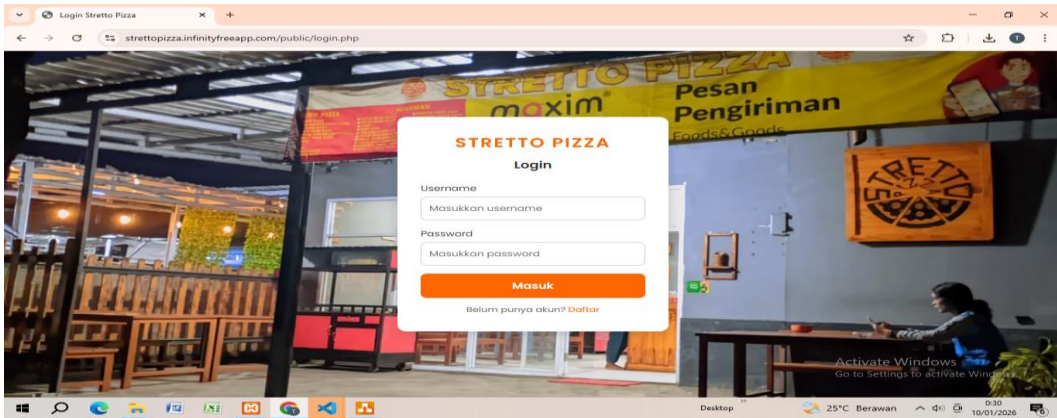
Login Stretto Pizza
strettopizza.infinityfreeapp.com/public/login.php

STRETTO PIZZA
maxim
Pesan Pengiriman
Foods&Goods

STRETTO PIZZA
Login
Username
Masukkan username
Password
Masukkan password
Masuk
Belum punya akun? Daftar

Activate Windows
Go to Settings to activate Windows.

Desktop
25°C Berawan
0:30
10/01/2026